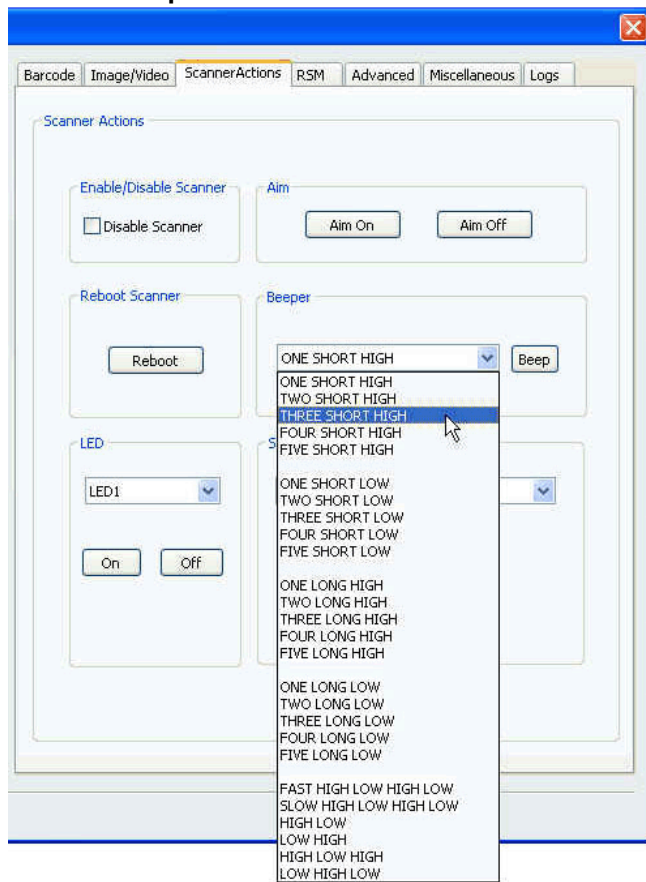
Barcode | Image/Video | ScannerActions | RSM | Advanced | Miscellaneous | Logs

Scanner Actions

Enable/Disable Scanner
Disable Scanner

Aim
Aim On
Aim Off

Reboot Scanner
Reboot

Beeper
ONE SHORT HIGH
Beep

ONE SHORT HIGH
TWO SHORT HIGH
THREE SHORT HIGH
FOUR SHORT HIGH
FIVE SHORT HIGH

ONE SHORT LOW
TWO SHORT LOW
THREE SHORT LOW
FOUR SHORT LOW
FIVE SHORT LOW

ONE LONG HIGH
TWO LONG HIGH
THREE LONG HIGH
FOUR LONG HIGH
FIVE LONG HIGH

ONE LONG LOW
TWO LONG LOW
THREE LONG LOW
FOUR LONG LOW
FIVE LONG LOW

FAST HIGH LOW HIGH LOW
SLOW HIGH LOW HIGH LOW
HIGH LOW
LOW HIGH
HIGH LOW HIGH
LOW HIGH LOW

LED
LED1
On
Off

S